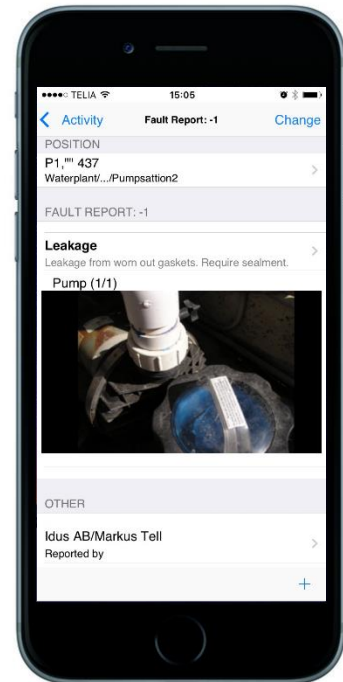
●●●●○ TELIA 15:05

Activity Fault Report: -1 Change

POSITION

P1,"" 437
Waterplant/.../Pumpsattion2

FAULT REPORT: -1

Leakage
Leakage from worn out gaskets. Require sealment.

Pump (1/1)

OTHER

Idus AB/Markus Tell
Reported by

+